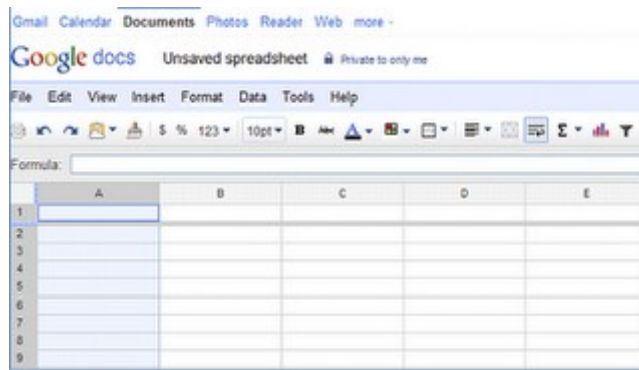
Gmail Calendar Documents Photos Reader Web more -

Google docs Unsaved spreadsheet Private to only me

File Edit View Insert Format Data Tools Help

$ % 123 10pt B Abc A Σ

Formula:

| | A | B | C | D | E |
|---|---|---|---|---|---|
| 1 | | | | | |
| 2 | | | | | |
| 3 | | | | | |
| 4 | | | | | |
| 5 | | | | | |
| 6 | | | | | |
| 7 | | | | | |
| 8 | | | | | |
| 9 | | | | | |